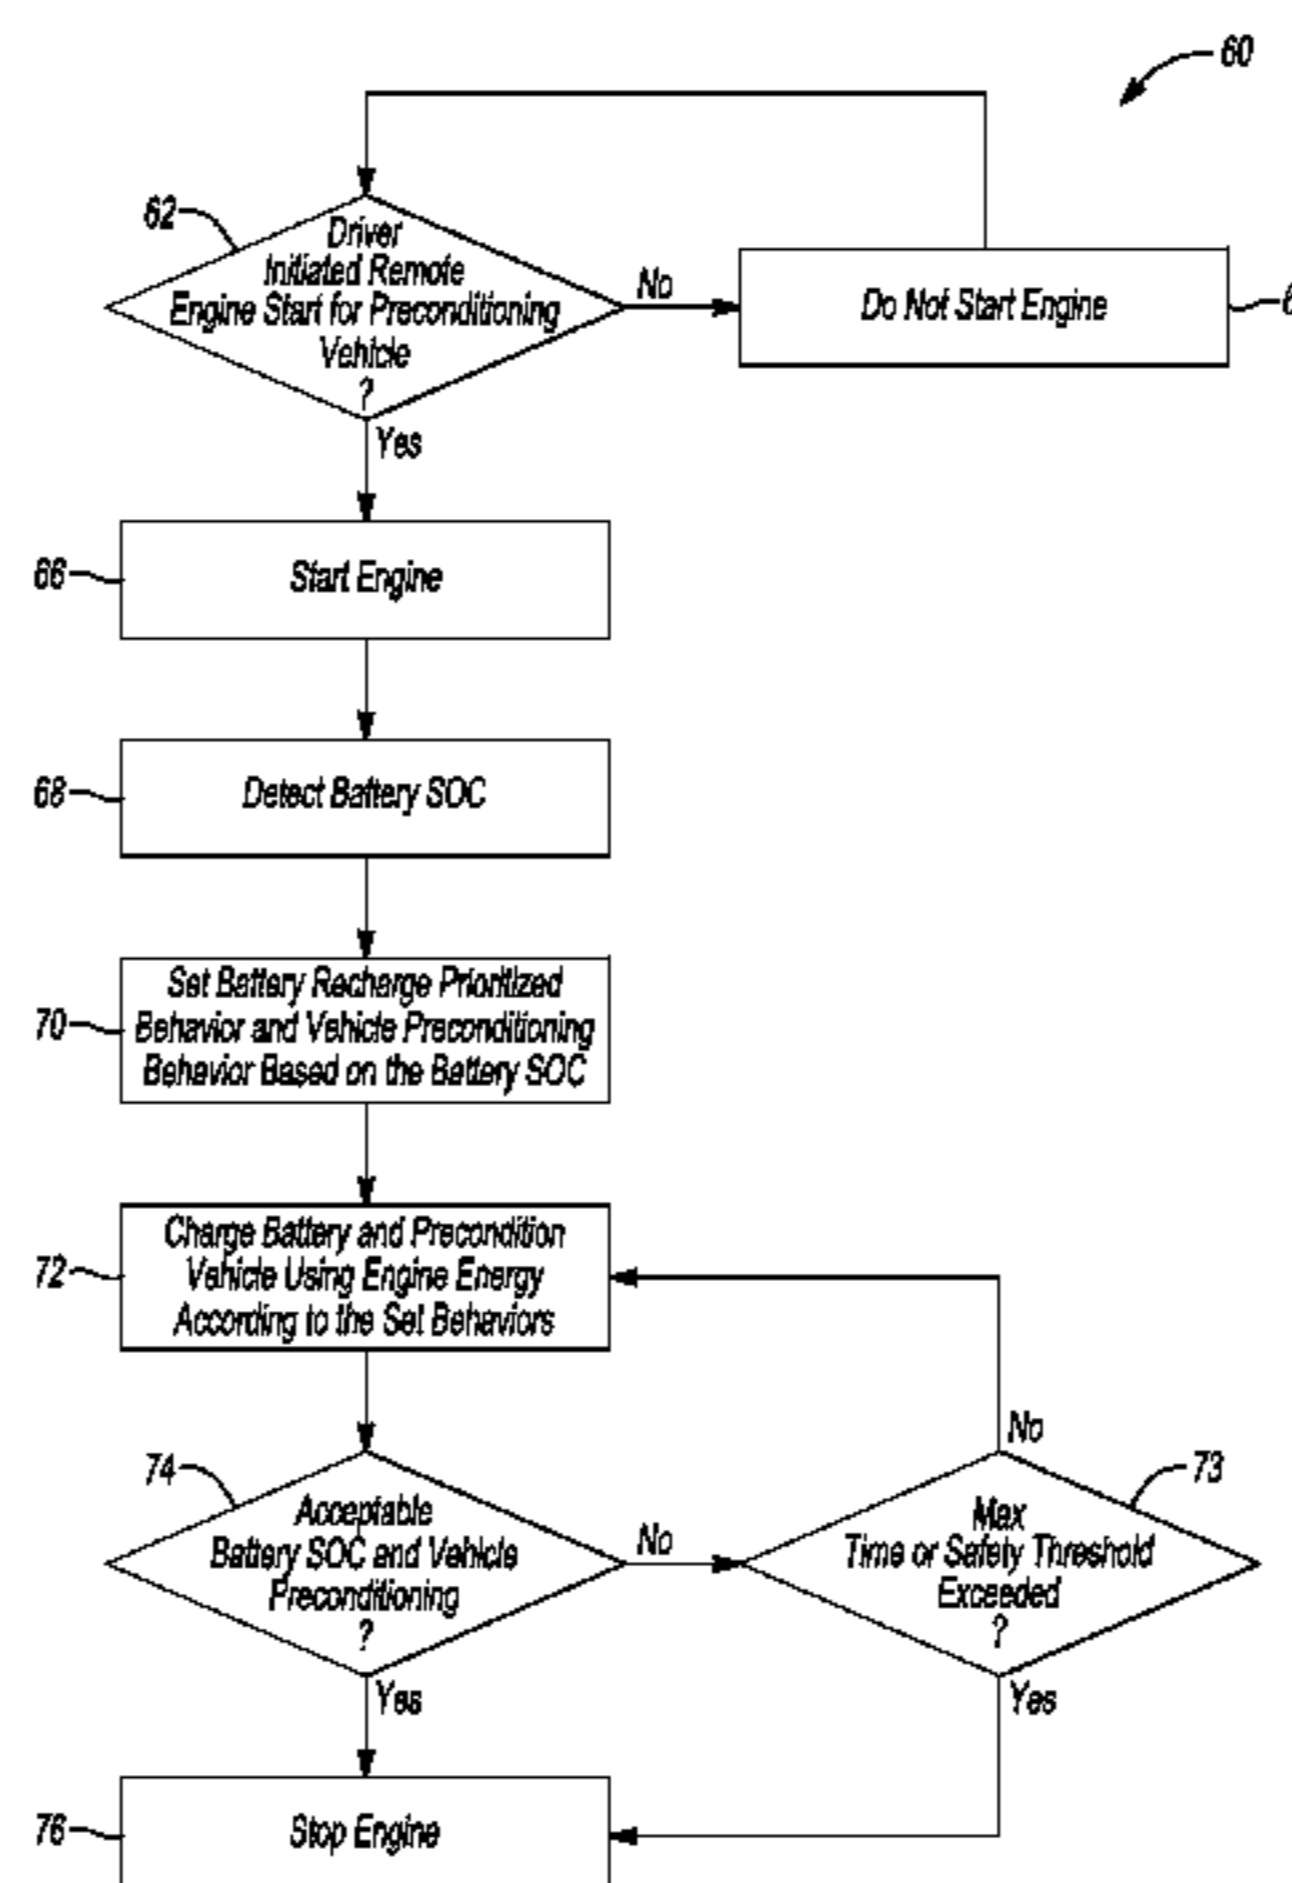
60

62

Driver Initiated Remote Engine Start for Preconditioning Vehicle ?

No

Do Not Start Engine

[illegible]

Yes

66

Start Engine

68

Detect Battery SOC

70

Set Battery Recharge Prioritized Behavior and Vehicle Preconditioning Behavior Based on the Battery SOC

72

Charge Battery and Precondition Vehicle Using Engine Energy According to the Set Behaviors

No

74

Acceptable Battery SOC and Vehicle Preconditioning ?

No

73

Max Time or Safety Threshold Exceeded ?

Yes

Yes

76

Stop Engine